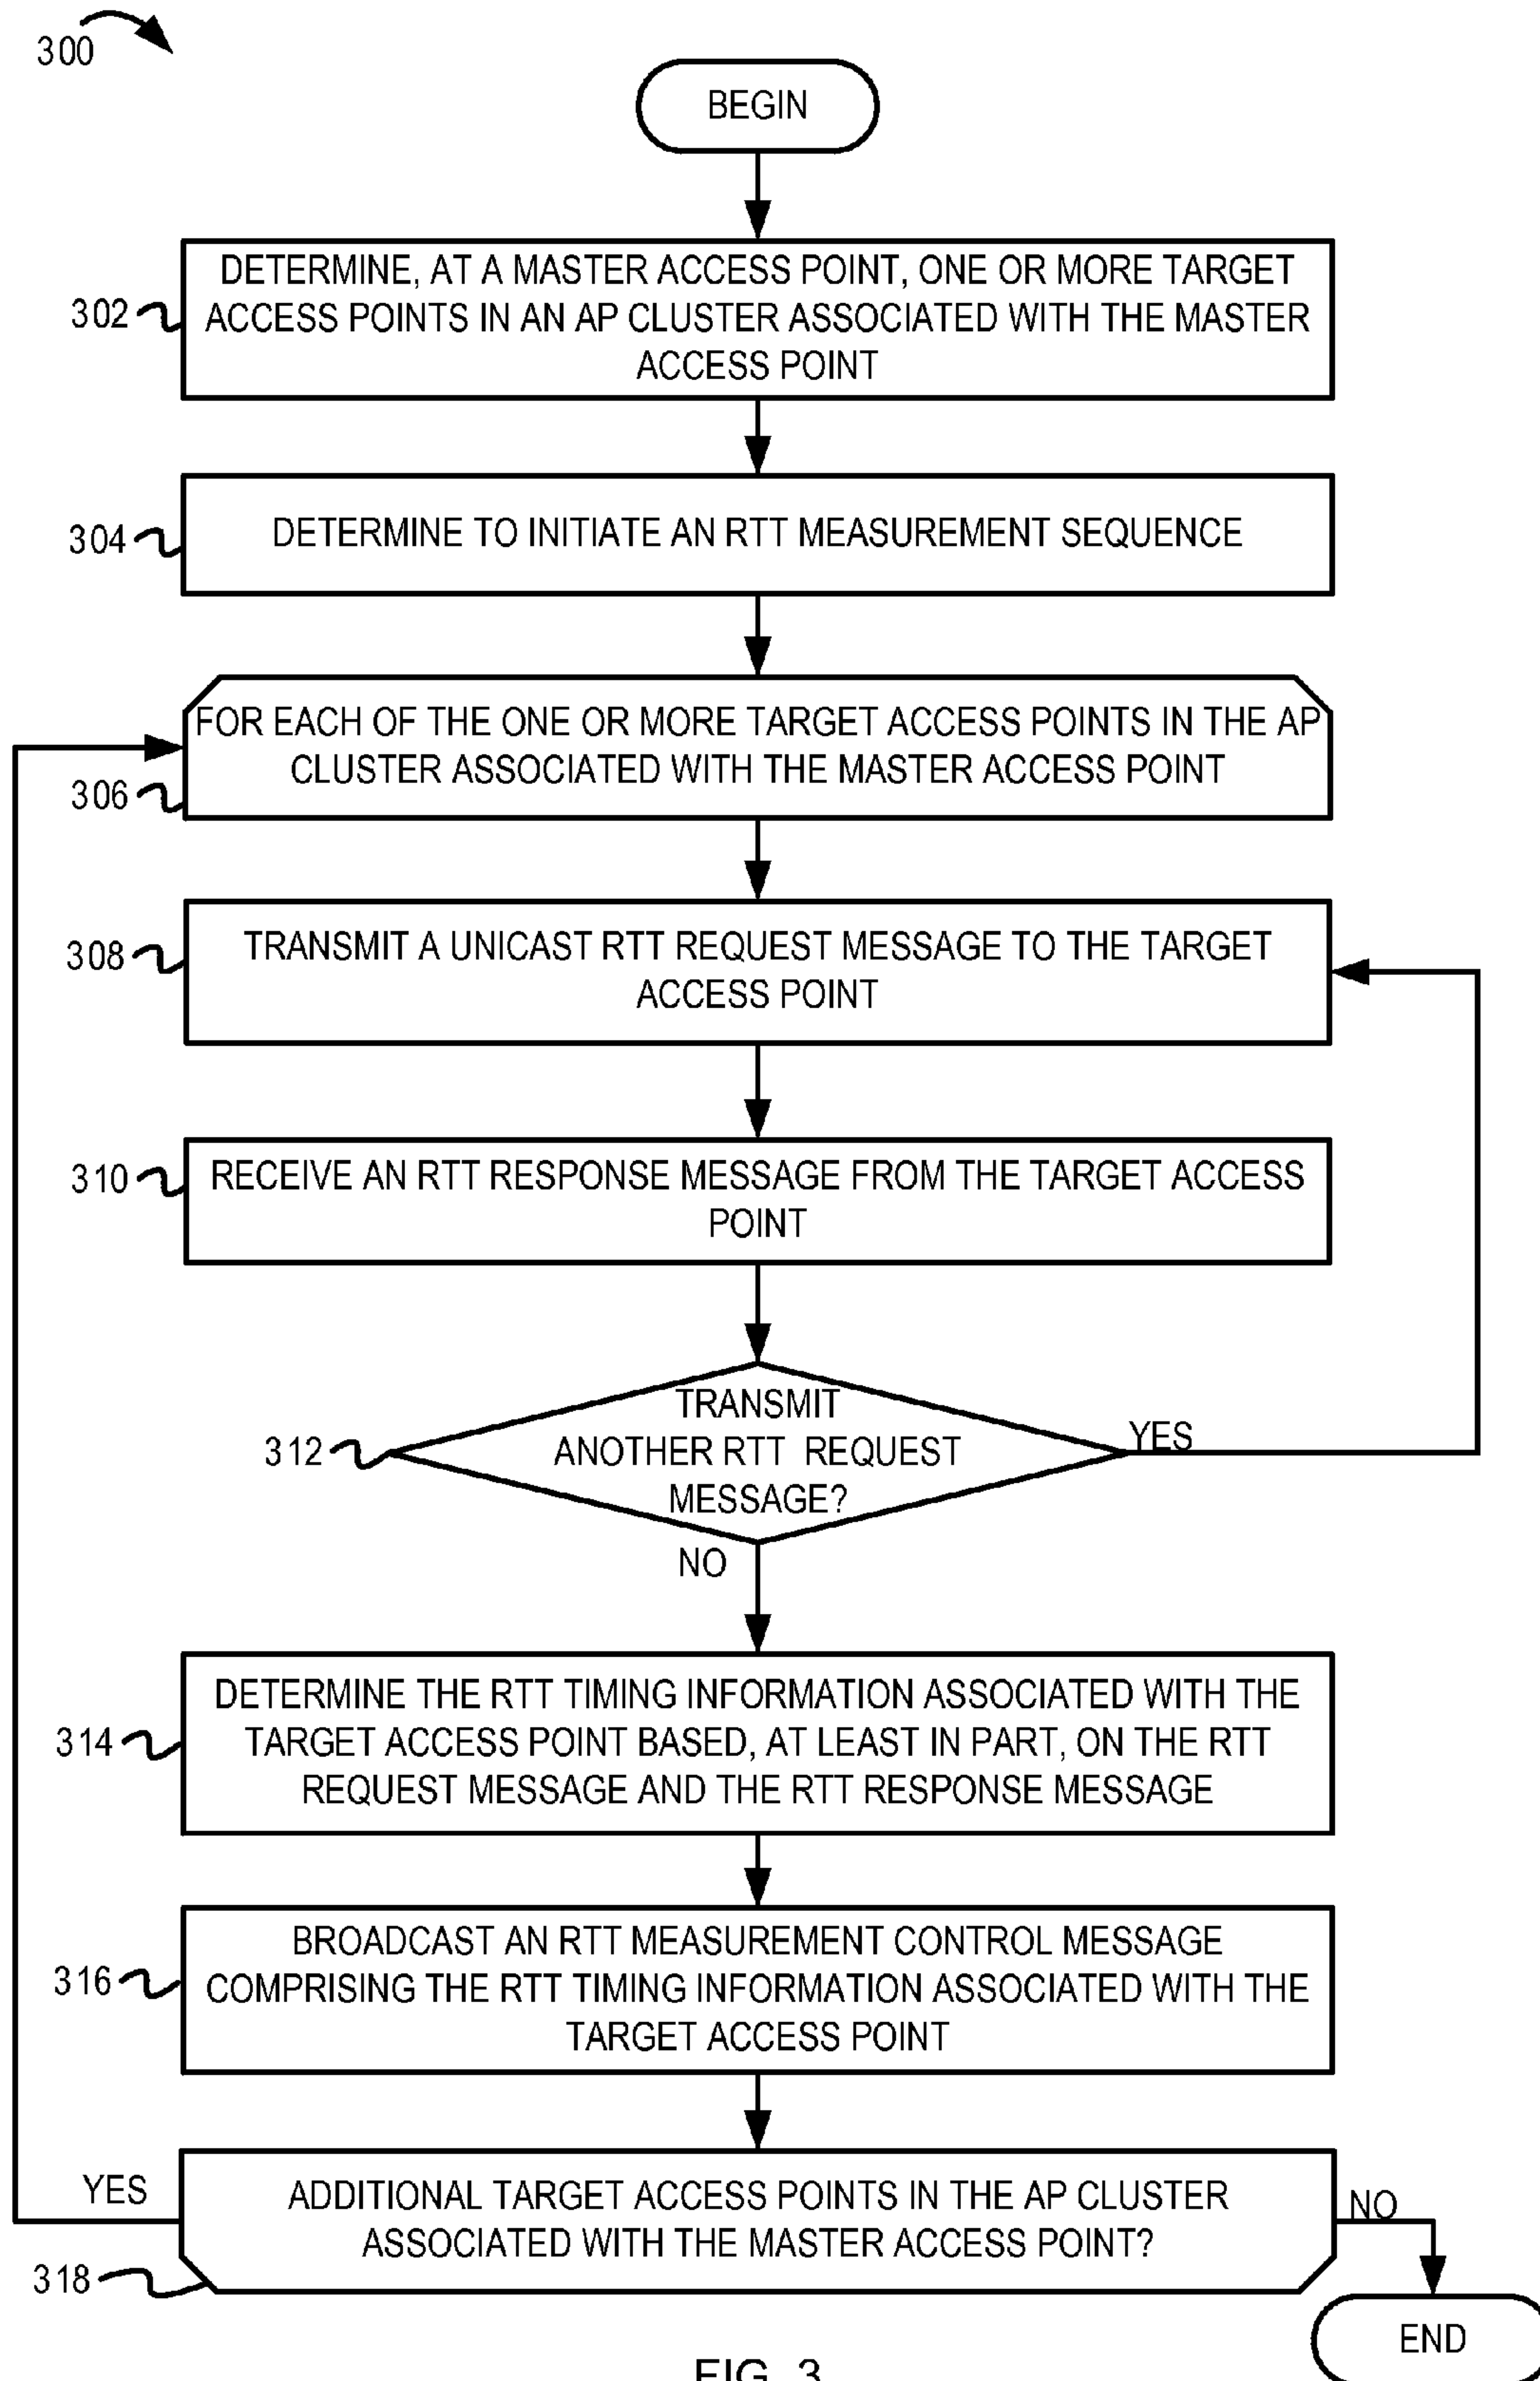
300

BEGIN

302
DETERMINE, AT A MASTER ACCESS POINT, ONE OR MORE TARGET ACCESS POINTS IN AN AP CLUSTER ASSOCIATED WITH THE MASTER ACCESS POINT

304
DETERMINE TO INITIATE AN RTT MEASUREMENT SEQUENCE

306
FOR EACH OF THE ONE OR MORE TARGET ACCESS POINTS IN THE AP CLUSTER ASSOCIATED WITH THE MASTER ACCESS POINT

308
TRANSMIT A UNICAST RTT REQUEST MESSAGE TO THE TARGET ACCESS POINT

310
RECEIVE AN RTT RESPONSE MESSAGE FROM THE TARGET ACCESS POINT

312
TRANSMIT ANOTHER RTT REQUEST MESSAGE?

YES

NO

314
DETERMINE THE RTT TIMING INFORMATION ASSOCIATED WITH THE TARGET ACCESS POINT BASED, AT LEAST IN PART, ON THE RTT REQUEST MESSAGE AND THE RTT RESPONSE MESSAGE

316
BROADCAST AN RTT MEASUREMENT CONTROL MESSAGE COMPRISING THE RTT TIMING INFORMATION ASSOCIATED WITH THE TARGET ACCESS POINT

YES

318
ADDITIONAL TARGET ACCESS POINTS IN THE AP CLUSTER ASSOCIATED WITH THE MASTER ACCESS POINT?

NO

END

FIG. 3